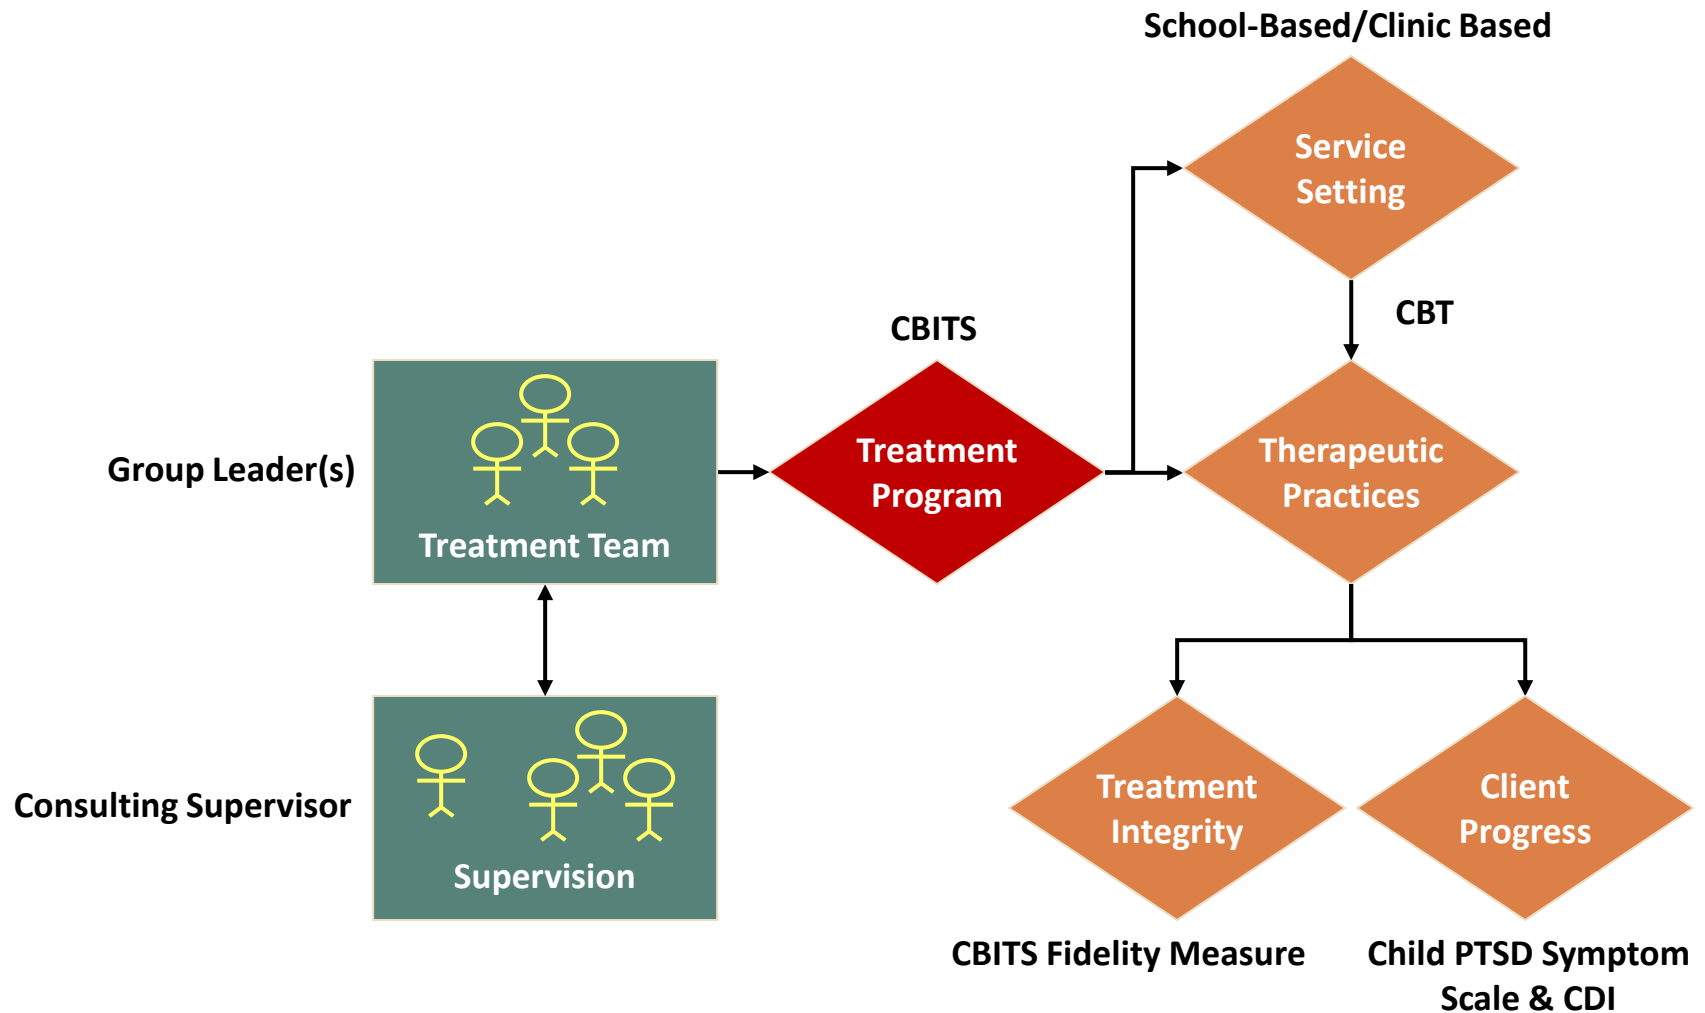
School-Based/Clinic Based

Service Setting

CBT

CBITS

Group Leader(s)

Treatment Team

Treatment Program

Therapeutic Practices

Consulting Supervisor

Supervision

Treatment Integrity

Client Progress

CBITS Fidelity Measure

Child PTSD Symptom Scale & CDI